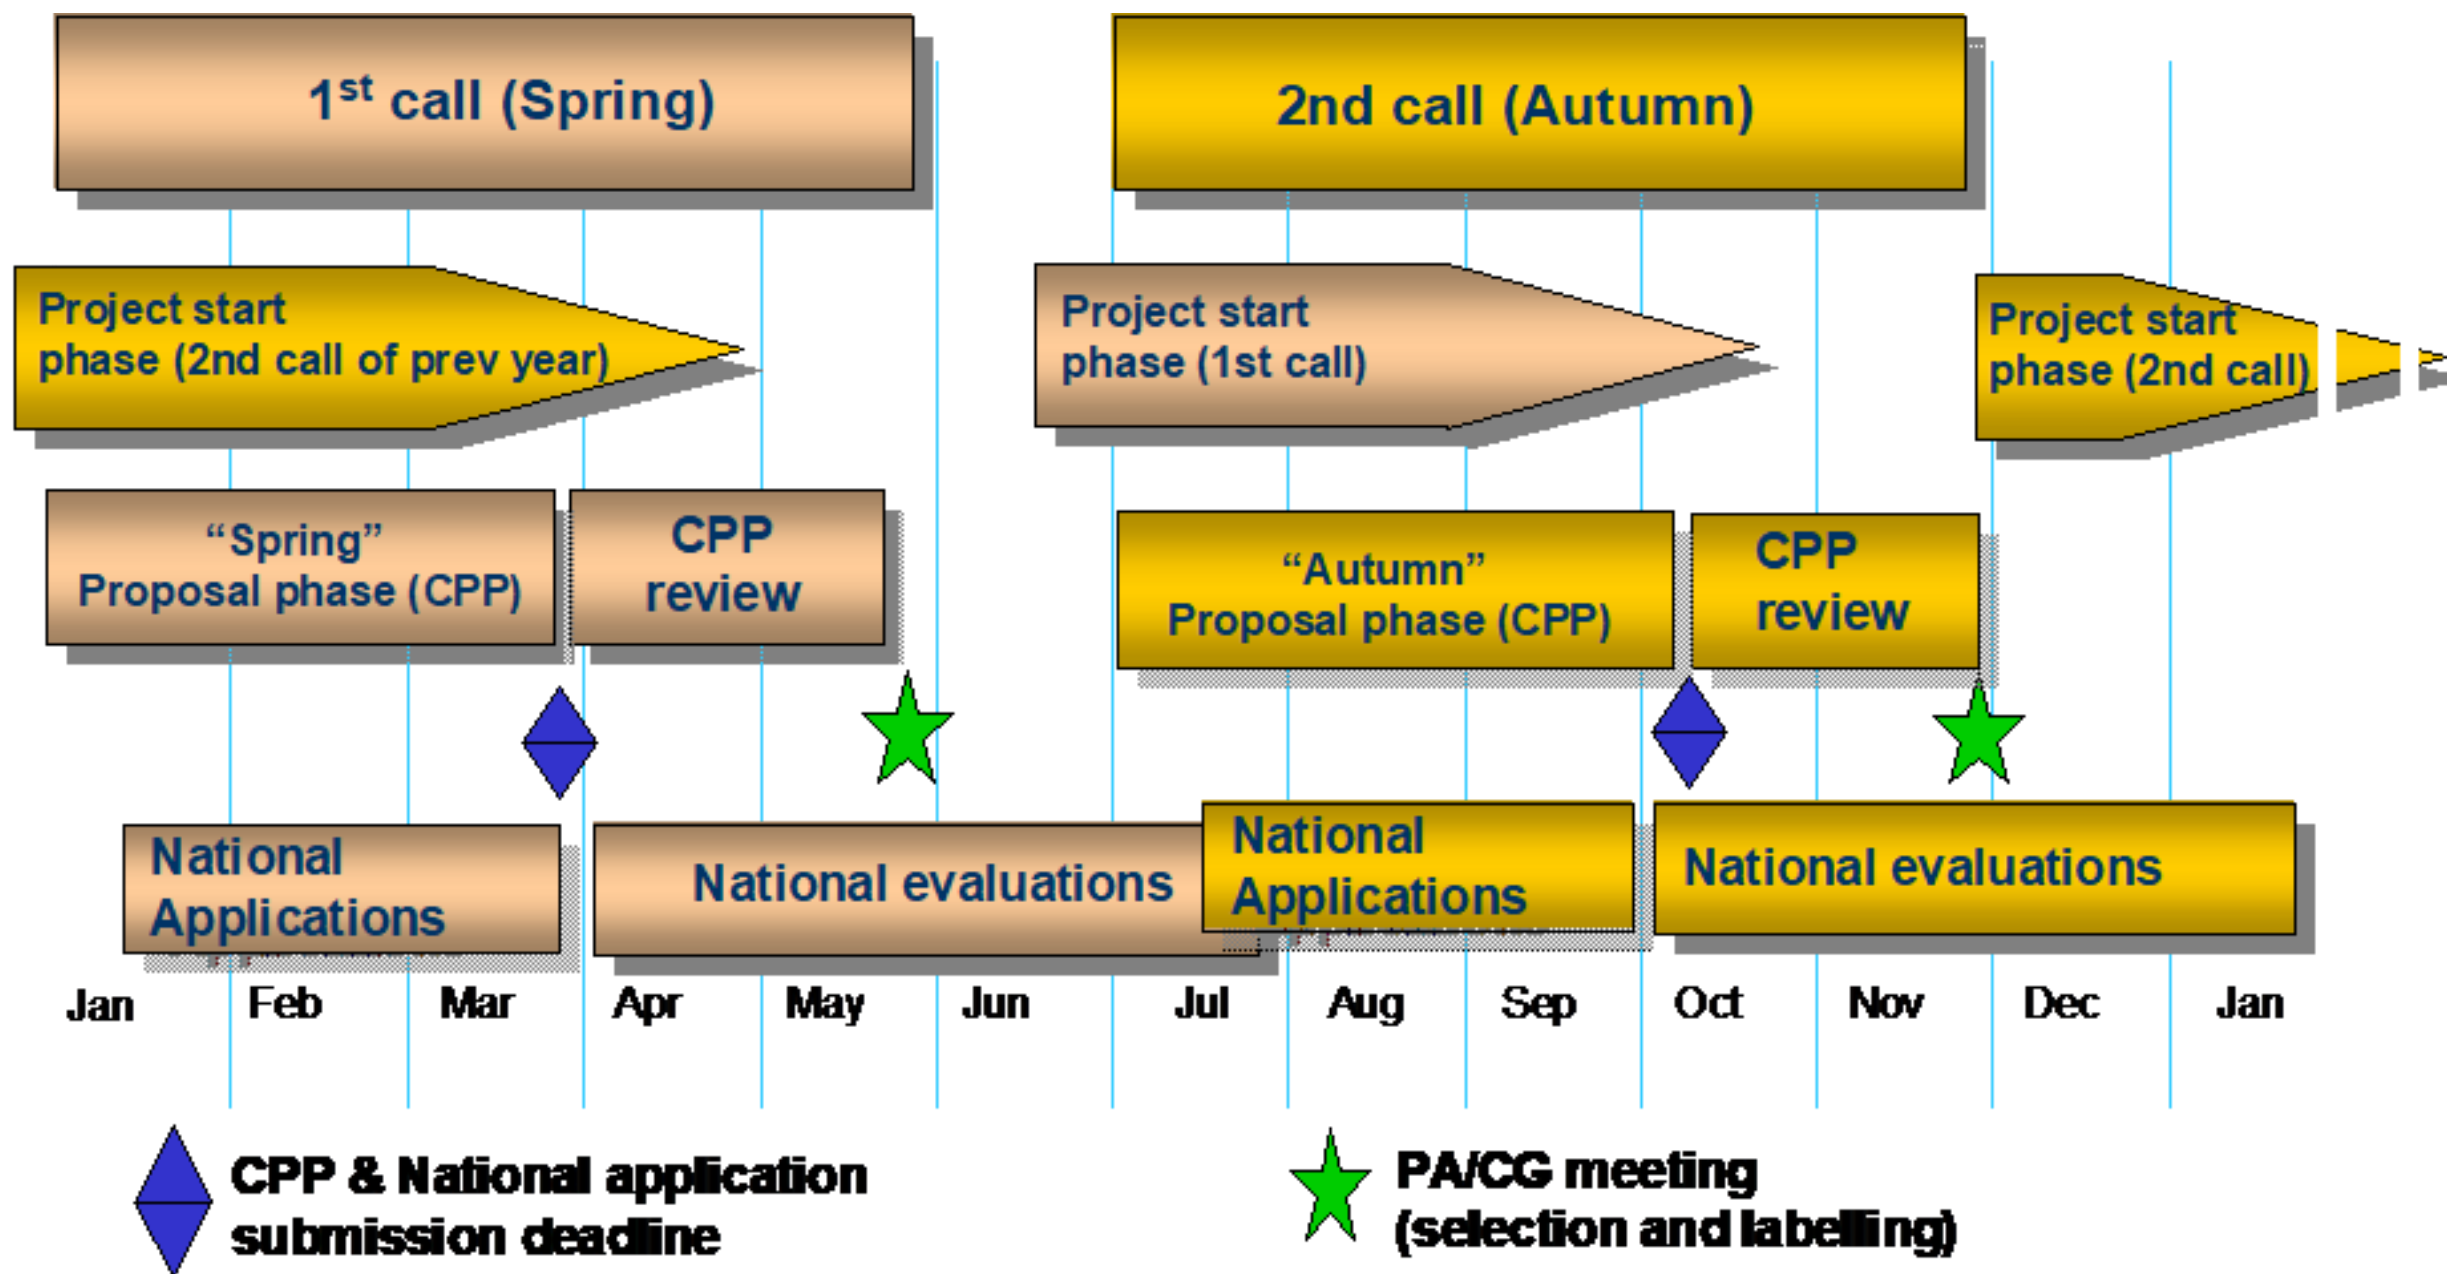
1$^{st}$ call (Spring)

2nd call (Autumn)

Project start phase (2nd call of prev year)

Project start phase (1st call)

Project start phase (2nd call)

"Spring" Proposal phase (CPP)

CPP review

"Autumn" Proposal phase (CPP)

CPP review

National Applications

National evaluations

National Applications

National evaluations

Jan Feb Mar Apr May Jun Jul Aug Sep Oct Nov Dec Jan

CPP & National application submission deadline

PA/CG meeting (selection and labelling)